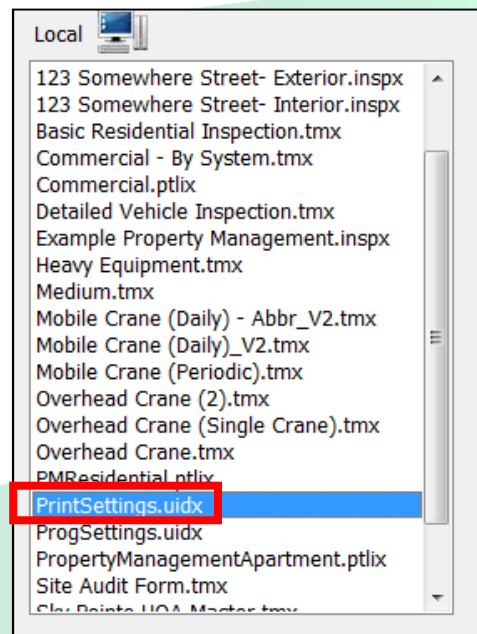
Local

123 Somewhere Street- Exterior.inspx
123 Somewhere Street- Interior.inspx
Basic Residential Inspection.tmx
Commercial - By System.tmx
Commercial.ptlix
Detailed Vehicle Inspection.tmx
Example Property Management.inspx
Heavy Equipment.tmx
Medium.tmx
Mobile Crane (Daily) - Abbr_V2.tmx
Mobile Crane (Daily)_V2.tmx
Mobile Crane (Periodic).tmx
Overhead Crane (2).tmx
Overhead Crane (Single Crane).tmx
Overhead Crane.tmx
PMResidential.ptlix
PrintSettings.uidx
ProgSettings.uidx
PropertyManagementApartment.ptlix
Site Audit Form.tmx
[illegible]